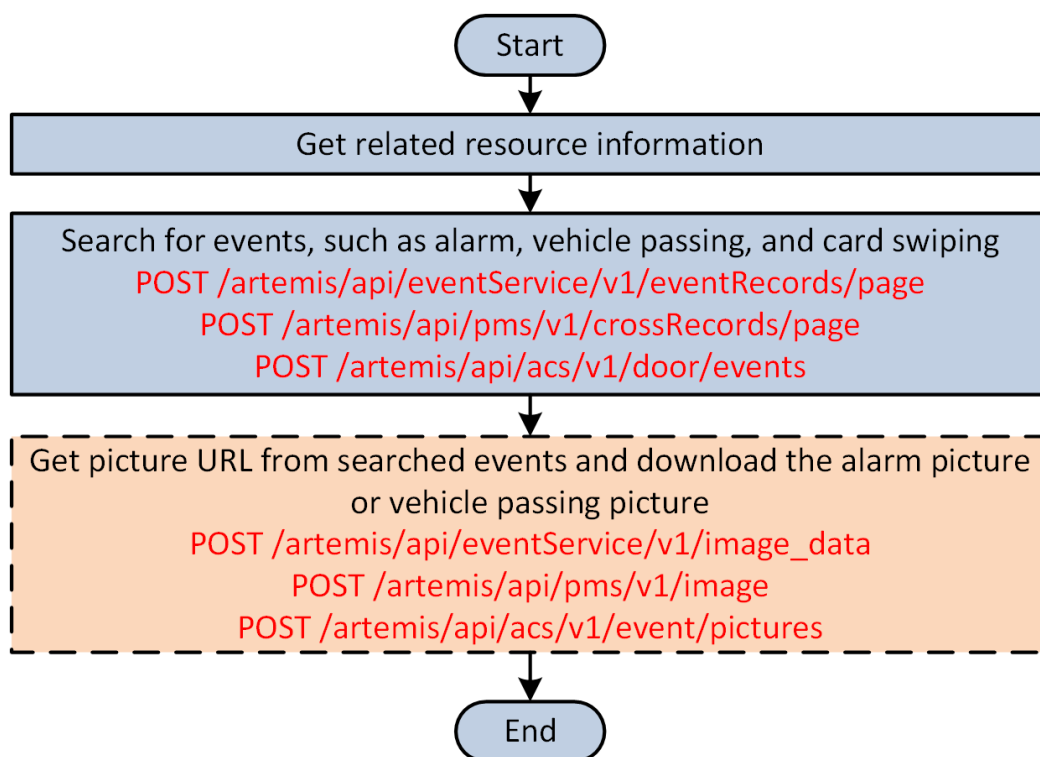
Start

Get related resource information

Search for events, such as alarm, vehicle passing, and card swiping
POST /artemis/api/eventService/v1/eventRecords/page
POST /artemis/api/pms/v1/crossRecords/page
POST /artemis/api/acs/v1/door/events

Get picture URL from searched events and download the alarm picture or vehicle passing picture
POST /artemis/api/eventService/v1/image_data
POST /artemis/api/pms/v1/image
POST /artemis/api/acs/v1/event/pictures

End